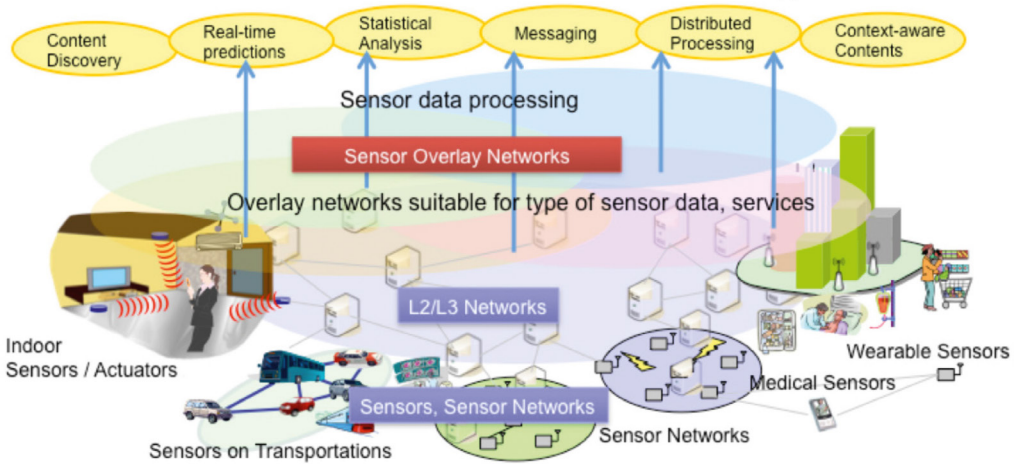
Content Discovery

Real-time predictions

Statistical Analysis

Messaging

Distributed Processing

Context-aware Contents

Sensor data processing

Sensor Overlay Networks

Overlay networks suitable for type of sensor data, services

L2/L3 Networks

Indoor Sensors / Actuators

Wearable Sensors

Medical Sensors

Sensors, Sensor Networks

Sensor Networks

Sensors on Transportations